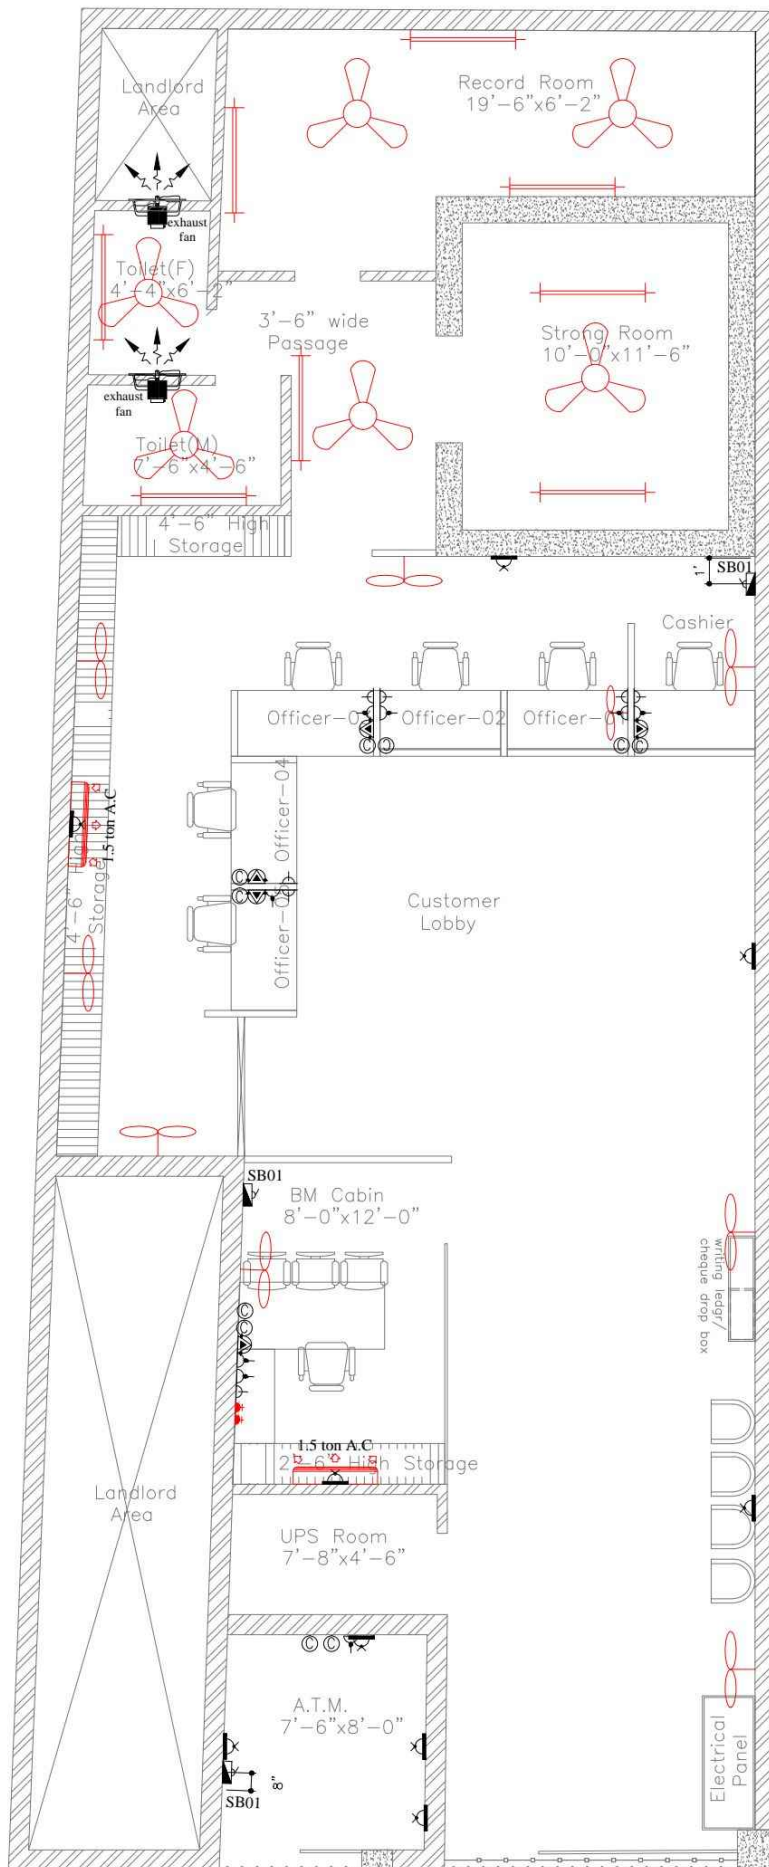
Landlord Area

Record Room
19'-6"x6'-2"

exhaust fan

Toilet(F)
4'-4"x6'-2"

3'-6" wide
Passage

Strong Room
10'-0"x11'-6"

exhaust fan

Toilet(M)
7'-6"x4'-6"

4'-6" High
Storage

1'

SB01

Cashier

Officer-01

Officer-02

Officer-03

Officer-04

Officer-05

1.5 ton A.C

4'-6" High
Storage

Customer
Lobby

SB01

BM Cabin
8'-0"x12'-0"

writing ledger/
cheque drop box

1.5 ton A.C

2'-6" High Storage

Landlord
Area

UPS Room
7'-8"x4'-6"

A.T.M.
7'-6"x8'-0"

8"

SB01

Electrical
Panel